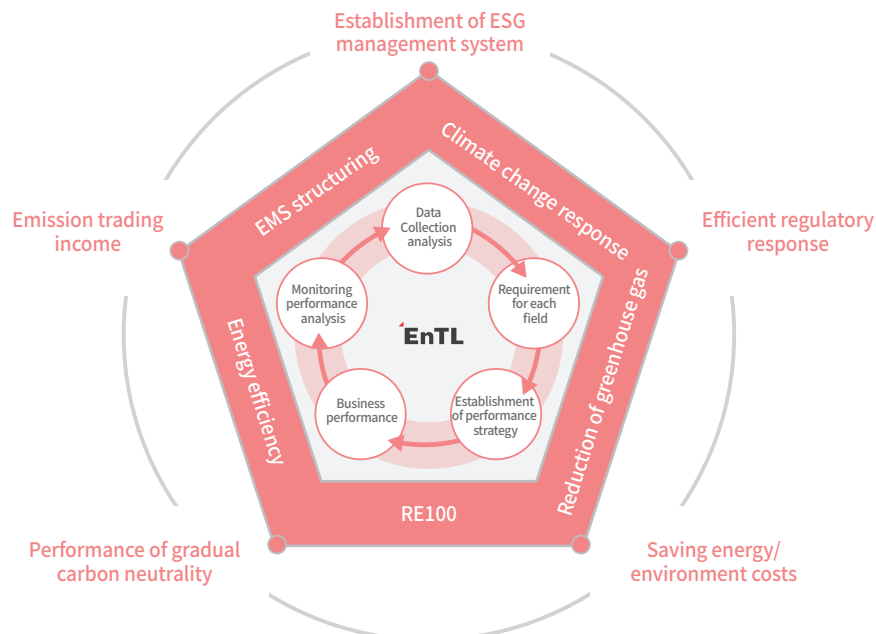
Establishment of ESG management system

Emission trading income

Efficient regulatory response

EMS structuring

Climate change response

Data Collection analysis

Requirement for each field

Establishment of performance strategy

Business performance

Monitoring performance analysis

EnTL

Energy efficiency

Reduction of greenhouse gas

RE100

Performance of gradual carbon neutrality

Saving energy/ environment costs